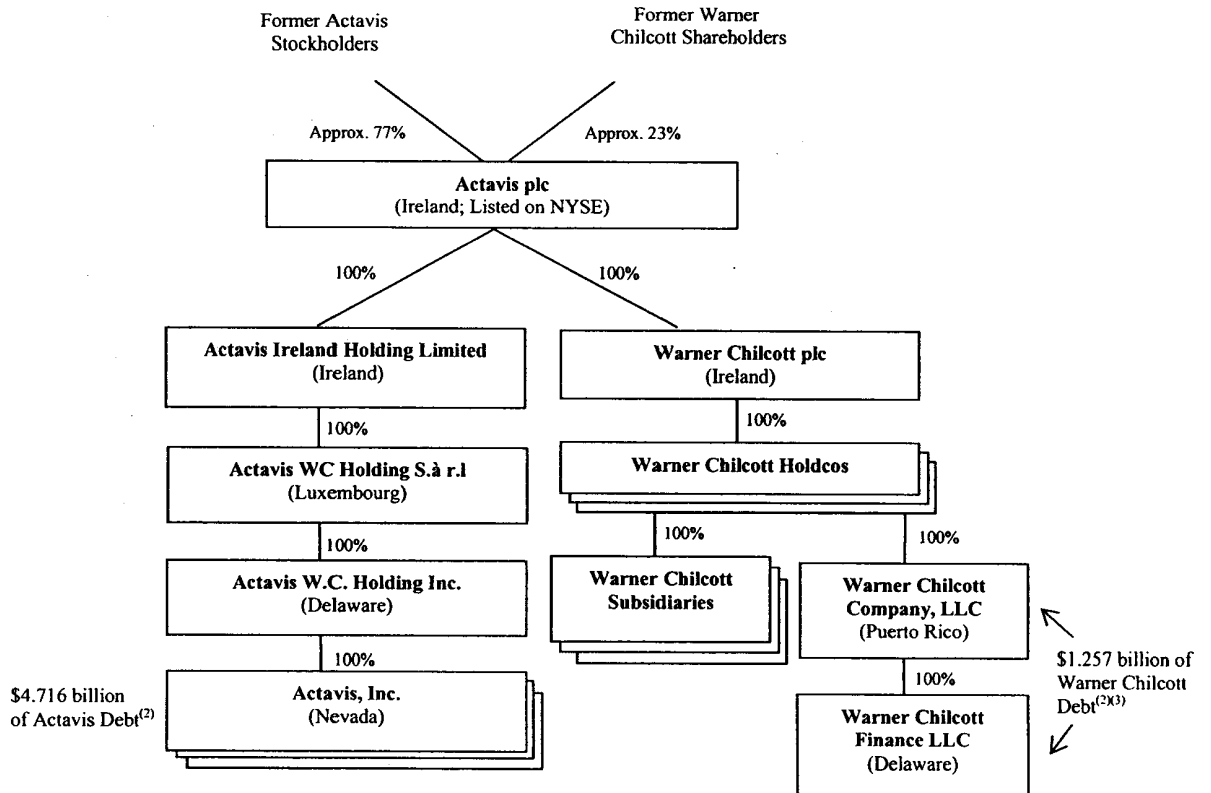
Former Actavis Stockholders

Former Warner Chilcott Shareholders

Approx. 77%

Approx. 23%

**Actavis plc**
(Ireland; Listed on NYSE)

100%

100%

**Actavis Ireland Holding Limited**
(Ireland)

**Warner Chilcott plc**
(Ireland)

100%

100%

**Actavis WC Holding S.à r.l**
(Luxembourg)

**Warner Chilcott Holdcos**

100%

100%

100%

**Actavis W.C. Holding Inc.**
(Delaware)

**Warner Chilcott Subsidiaries**

**Warner Chilcott Company, LLC**
(Puerto Rico)

100%

$4.716 billion of Actavis Debt$^{(2)}$

**Actavis, Inc.**
(Nevada)

$1.257 billion of Warner Chilcott Debt$^{(2)(3)}$

100%

**Warner Chilcott Finance LLC**
(Delaware)